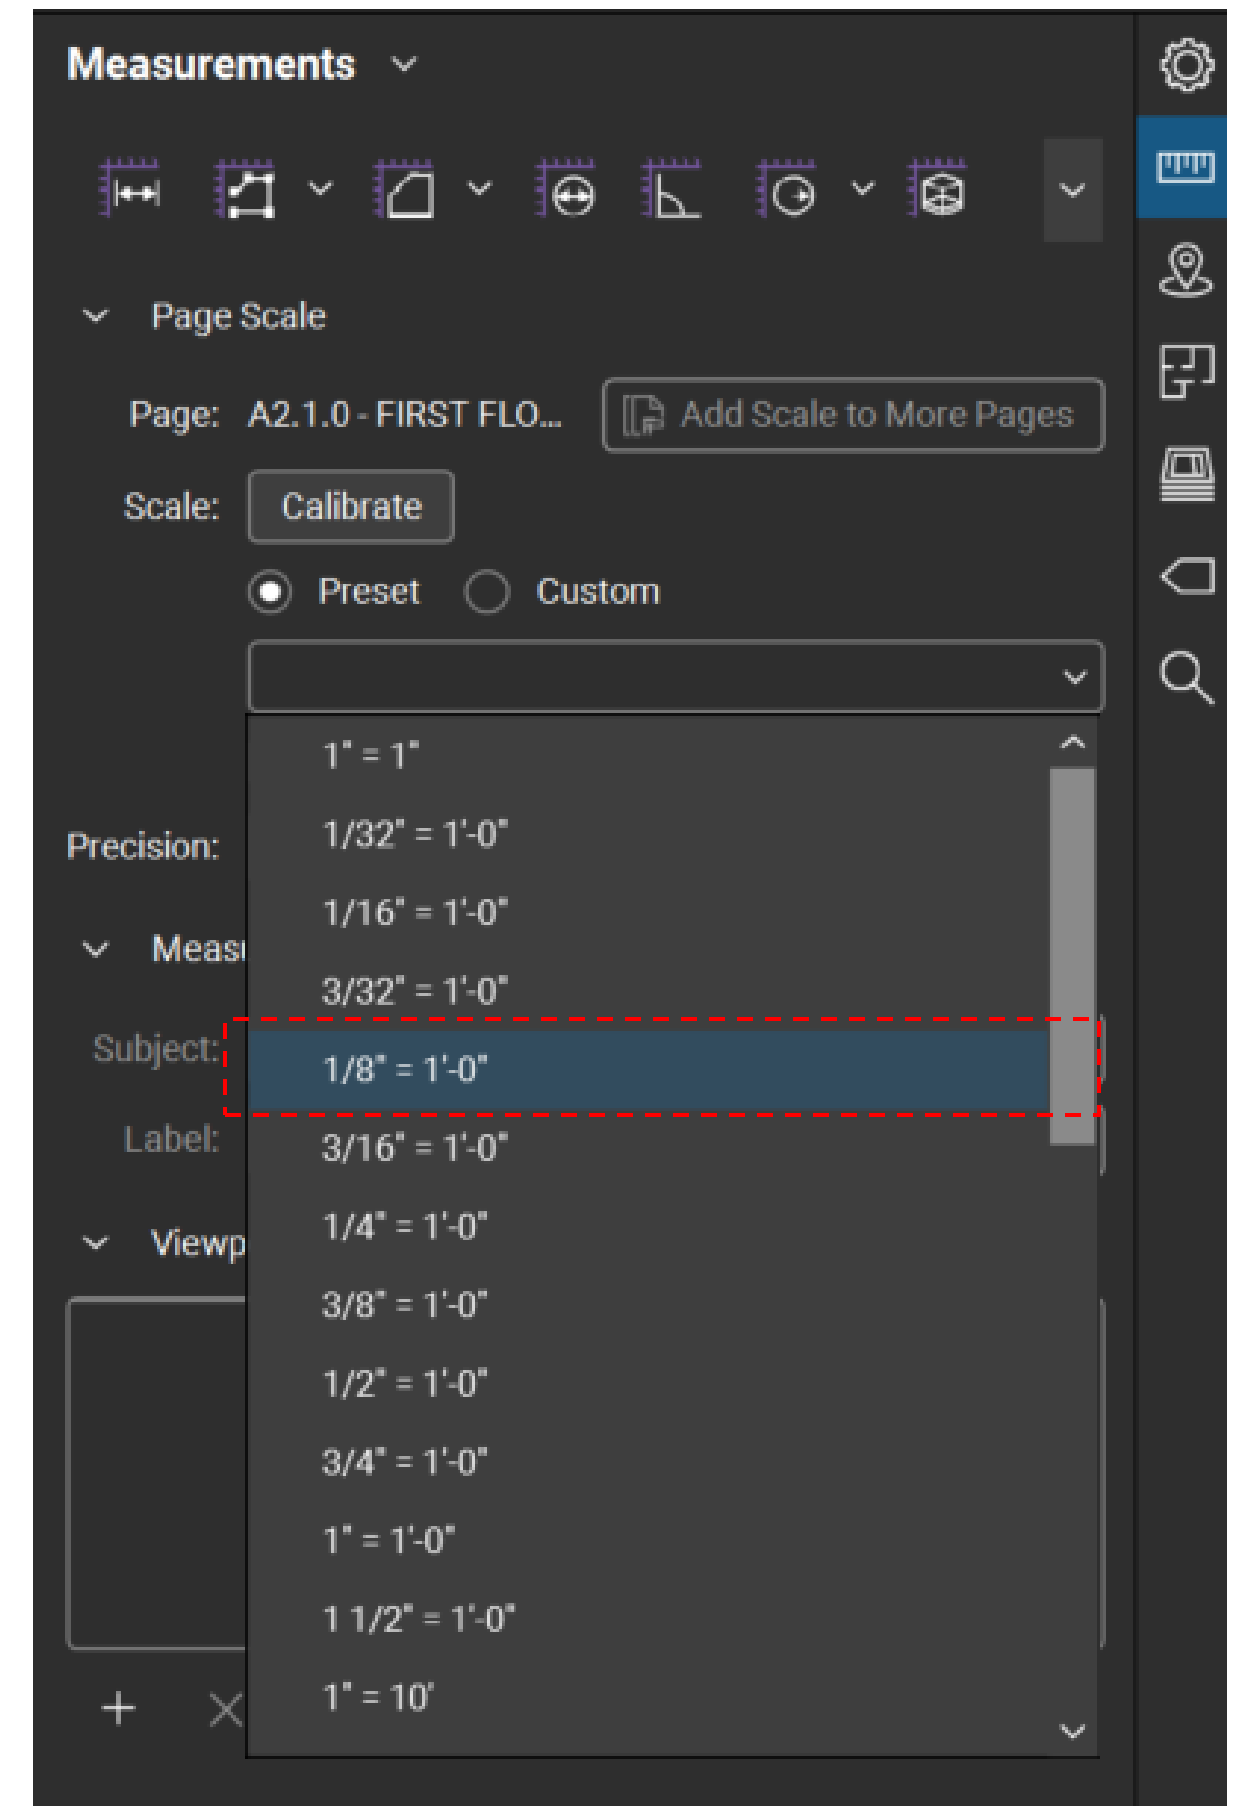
Measurements

Page Scale

Page: A2.1.0 - FIRST FLO...

Add Scale to More Pages

Scale: Calibrate

Preset Custom

1" = 1"
1/32" = 1'-0"
1/16" = 1'-0"
3/32" = 1'-0"
1/8" = 1'-0"
3/16" = 1'-0"
1/4" = 1'-0"
3/8" = 1'-0"
1/2" = 1'-0"
3/4" = 1'-0"
1" = 1'-0"
1 1/2" = 1'-0"
1" = 10'

Precision:

Meas

Subject:

Label:

Viewp